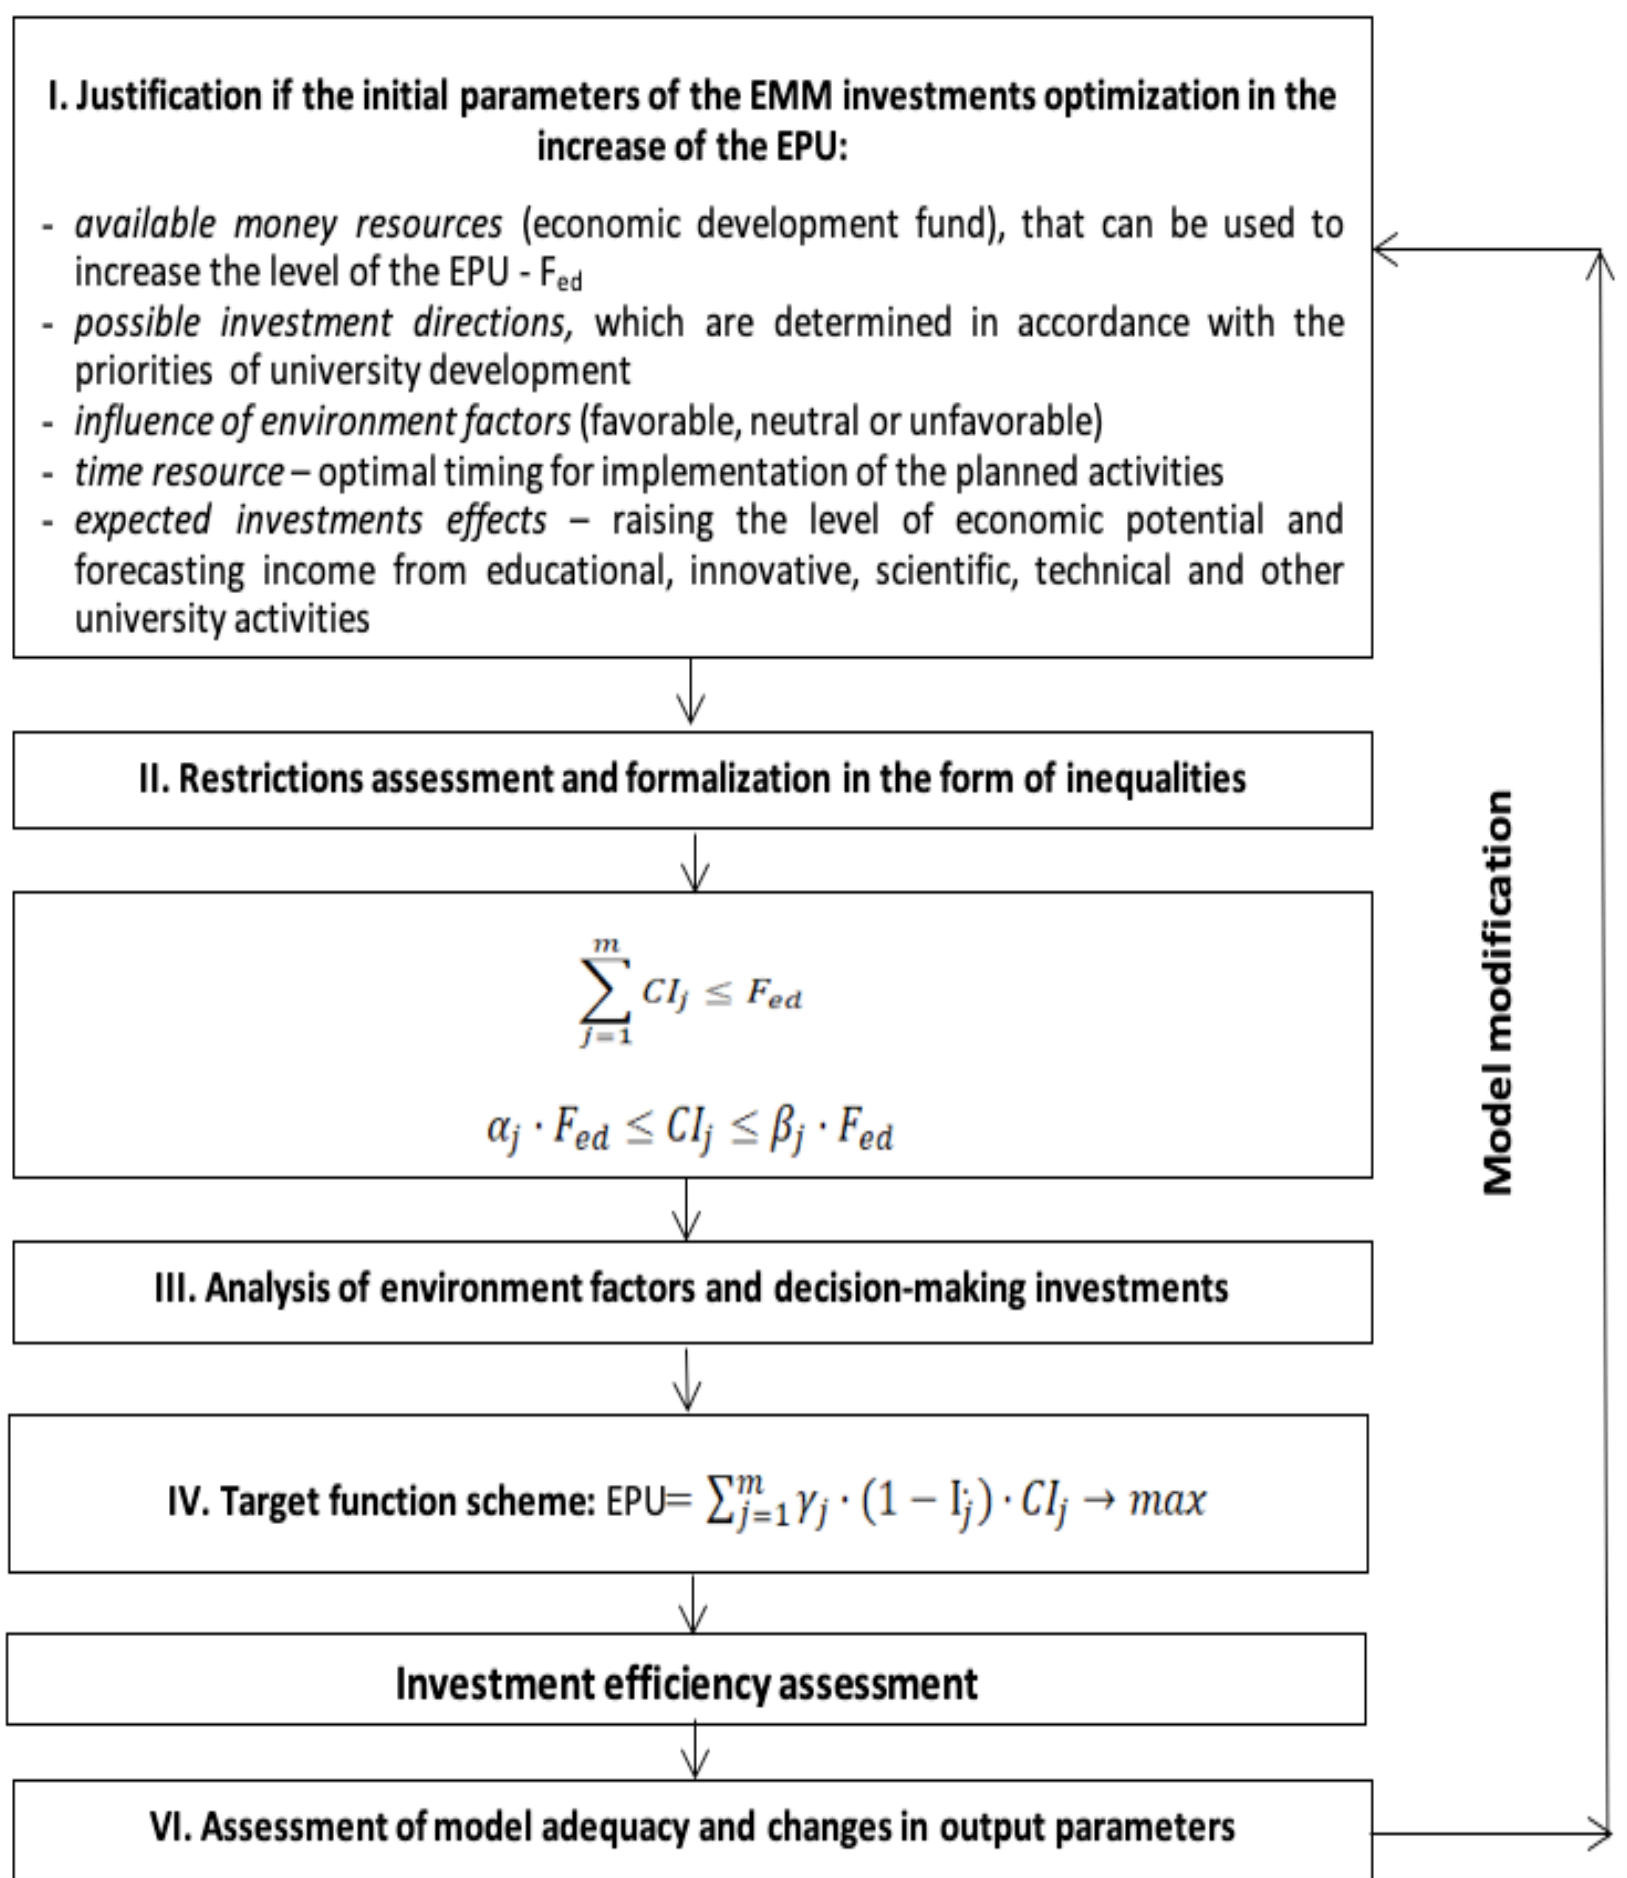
I. Justification if the initial parameters of the EMM investments optimization in the increase of the EPU:

- *available money resources* (economic development fund), that can be used to increase the level of the EPU - F$_{ed}$
- *possible investment directions,* which are determined in accordance with the priorities of university development
- *influence of environment factors* (favorable, neutral or unfavorable)
- *time resource* – optimal timing for implementation of the planned activities
- *expected investments effects* – raising the level of economic potential and forecasting income from educational, innovative, scientific, technical and other university activities

II. Restrictions assessment and formalization in the form of inequalities

$\sum_{j=1}^{m} CI_j \leq F_{ed}$

$\alpha_j \cdot F_{ed} \leq CI_j \leq \beta_j \cdot F_{ed}$

III. Analysis of environment factors and decision-making investments

IV. Target function scheme: EPU= $\sum_{j=1}^{m} \gamma_j \cdot (1 - I_j) \cdot CI_j \rightarrow max$

Investment efficiency assessment

VI. Assessment of model adequacy and changes in output parameters

Model modification